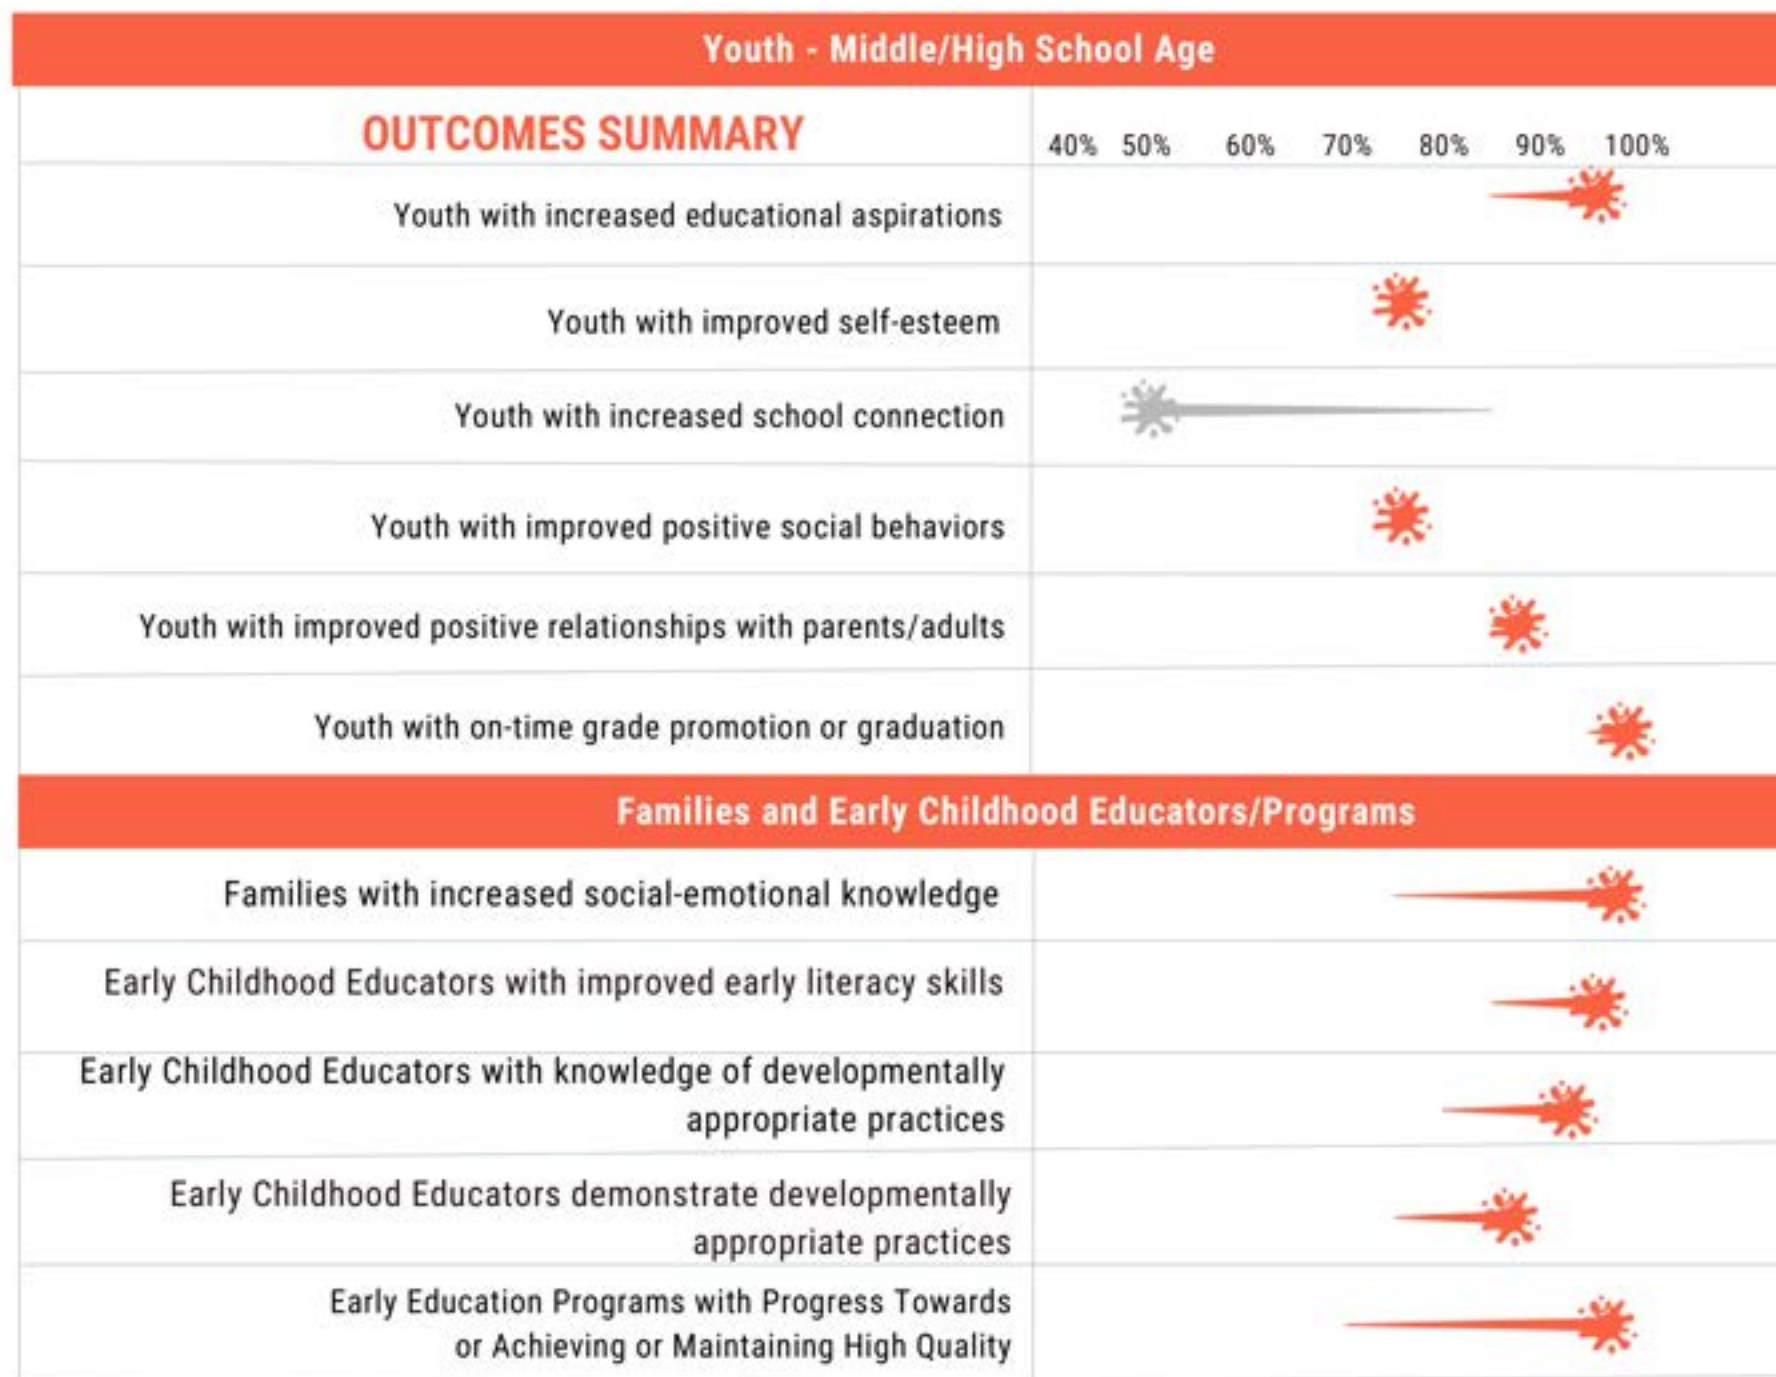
Youth - Middle/High School Age

OUTCOMES SUMMARY

40% 50% 60% 70% 80% 90% 100%

Youth with increased educational aspirations

Youth with improved self-esteem

Youth with increased school connection

Youth with improved positive social behaviors

Youth with improved positive relationships with parents/adults

Youth with on-time grade promotion or graduation

Families and Early Childhood Educators/Programs

Families with increased social-emotional knowledge

Early Childhood Educators with improved early literacy skills

Early Childhood Educators with knowledge of developmentally appropriate practices

Early Childhood Educators demonstrate developmentally appropriate practices

Early Education Programs with Progress Towards or Achieving or Maintaining High Quality